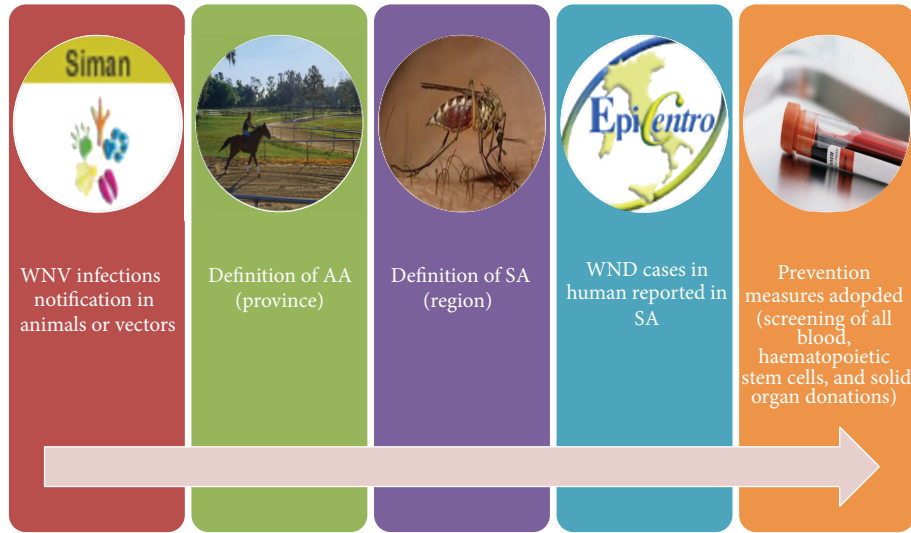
Siman

WNV infections notification in animals or vectors

Definition of AA (province)

Definition of SA (region)

EpiCentro

WND cases in human reported in SA

Prevention measures adopded (screening of all blood, haematopoietic stem cells, and solid organ donations)